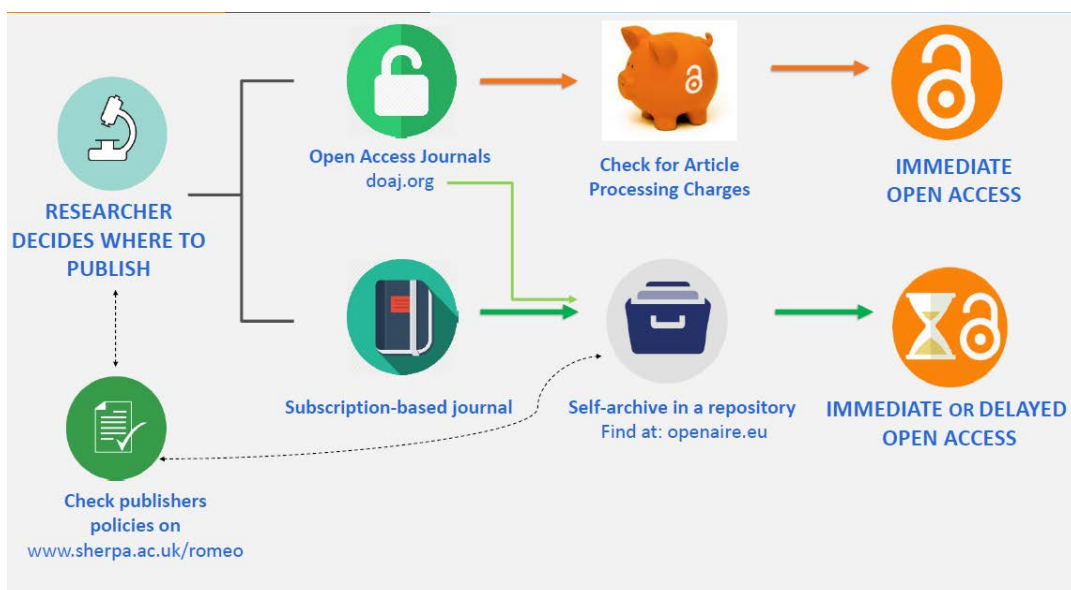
RESEARCHER DECIDES WHERE TO PUBLISH

Open Access Journals
doaj.org

Check for Article Processing Charges

IMMEDIATE OPEN ACCESS

Subscription-based journal

Self-archive in a repository
Find at: openaire.eu

IMMEDIATE OR DELAYED OPEN ACCESS

Check publishers policies on
www.sherpa.ac.uk/romeo